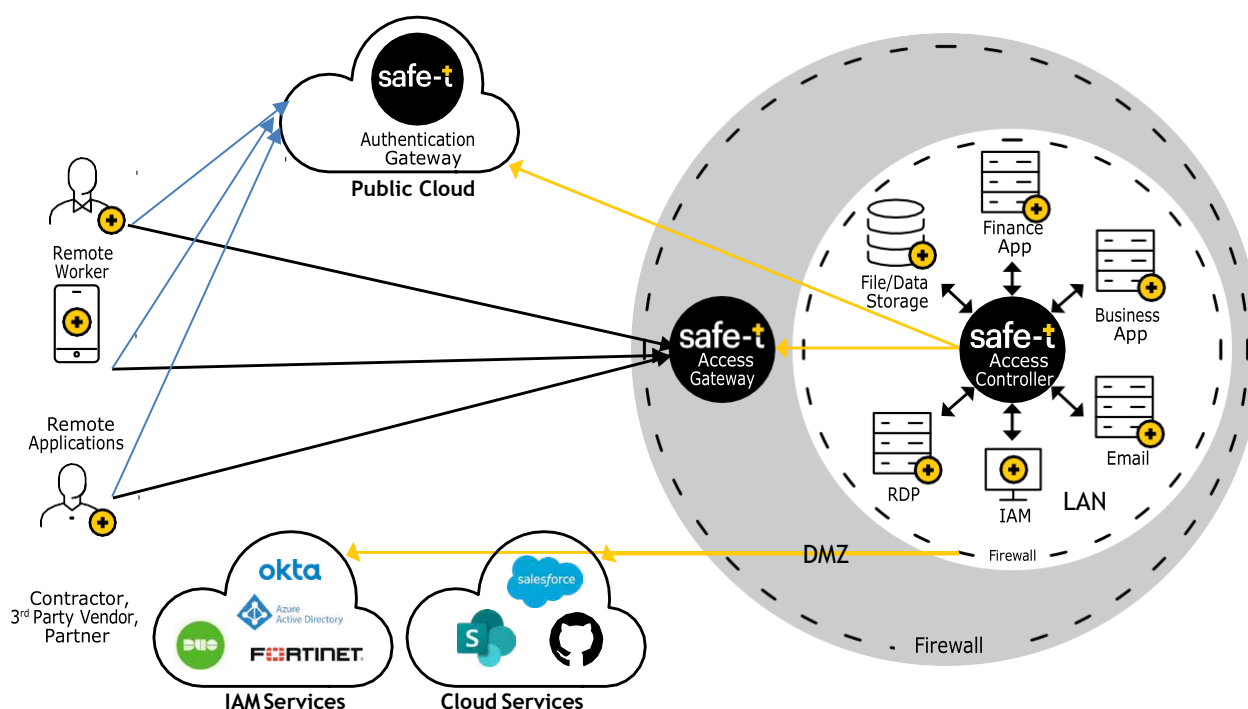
safe-t
Authentication Gateway
Public Cloud

Remote Worker

Remote Applications

Contractor, 3rd Party Vendor, Partner

safe-t
Access Gateway

Finance App
File/Data Storage
Business App
safe-t
Access Controller
Email
RDP
IAM
LAN
Firewall
DMZ
Firewall

okta
Azure Active Directory
DUO
FURTINET
IAM Services

salesforce
Cloud Services